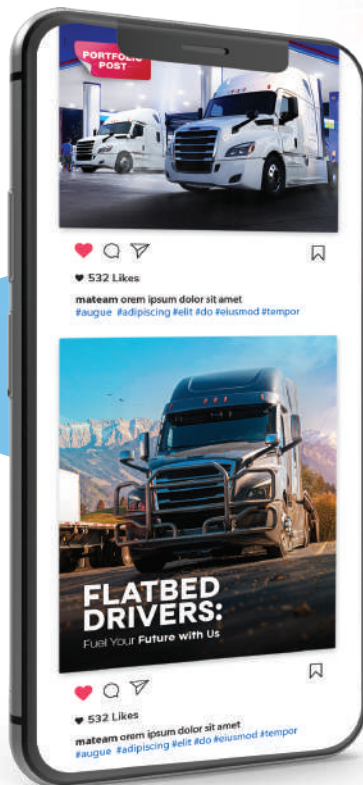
PORTFOLIO POST

♥ 532 Likes

mateam orem ipsum dolor sit amet
#augue #adipiscing #elit #do #eiusmod #tempor

FLATBED DRIVERS:
Fuel Your Future with Us

♥ 532 Likes

mateam orem ipsum dolor sit amet
#augue #adipiscing #elit #do #eiusmod #tempor